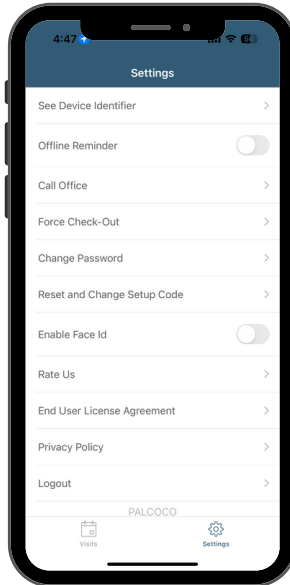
4:47

Settings

See Device Identifier

Offline Reminder

Call Office

Force Check-Out

Change Password

Reset and Change Setup Code

Enable Face Id

Rate Us

End User License Agreement

Privacy Policy

Logout

PALCOCO

Visits

Settings